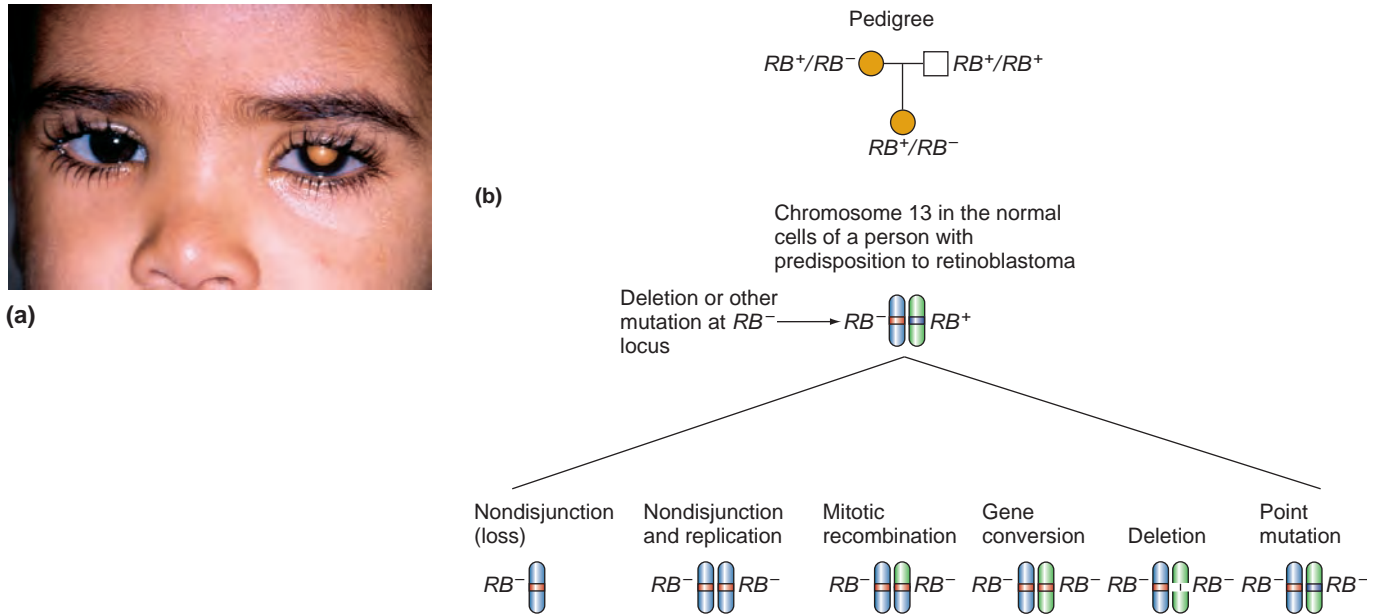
(a)

Pedigree

$RB^+/RB^-$ $RB^+/RB^+$

$RB^+/RB^-$

(b)

Chromosome 13 in the normal cells of a person with predisposition to retinoblastoma

Deletion or other mutation at $RB^-$ locus

$RB^-$ $RB^+$

Nondisjunction (loss)

Nondisjunction and replication

Mitotic recombination

Gene conversion

Deletion

Point mutation

$RB^-$

$RB^-$ $RB^-$

$RB^-$ $RB^-$

$RB^-$ $RB^-$

$RB^-$ $RB^-$

$RB^-$ $RB^-$